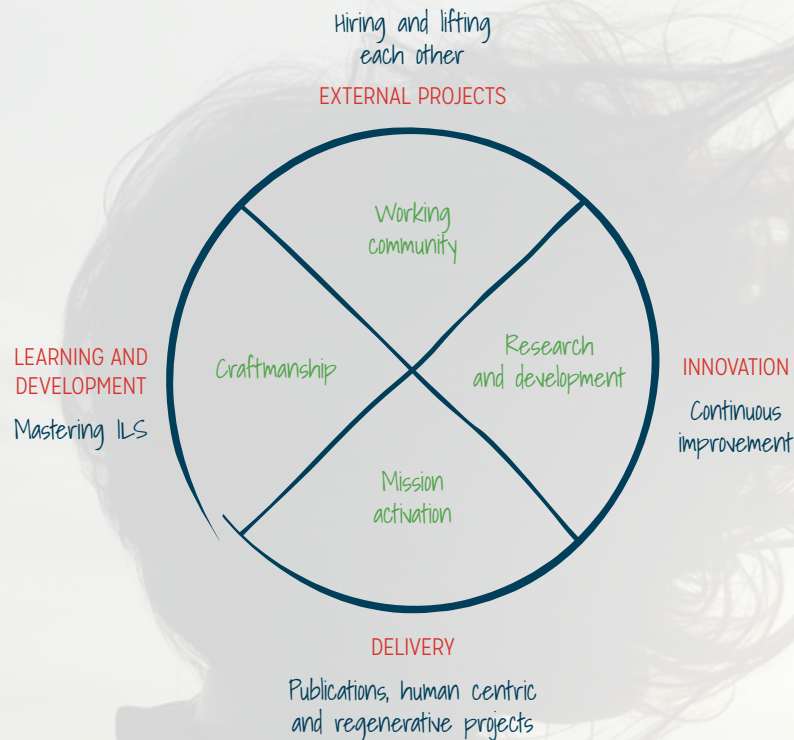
Hiring and lifting each other

EXTERNAL PROJECTS

Working community

LEARNING AND DEVELOPMENT

Mastering ILS

Craftmanship

Research and development

INNOVATION

Continuous improvement

Mission activation

DELIVERY

Publications, human centric and regenerative projects